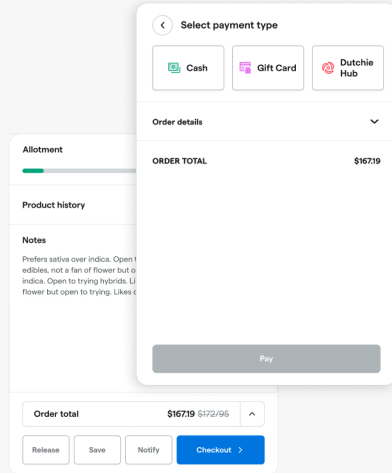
Select payment type

Cash

Gift Card

Dutchie Hub

Order details

ORDER TOTAL $167.19

Pay

Allotment

Product history

Notes

Prefers sativa over indica. Open t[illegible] edibles, not a fan of flower but o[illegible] indica. Open to trying hybrids. Li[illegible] flower but open to trying. Likes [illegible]

Order total $167.19 ~~$172/95~~

Release

Save

Notify

Checkout